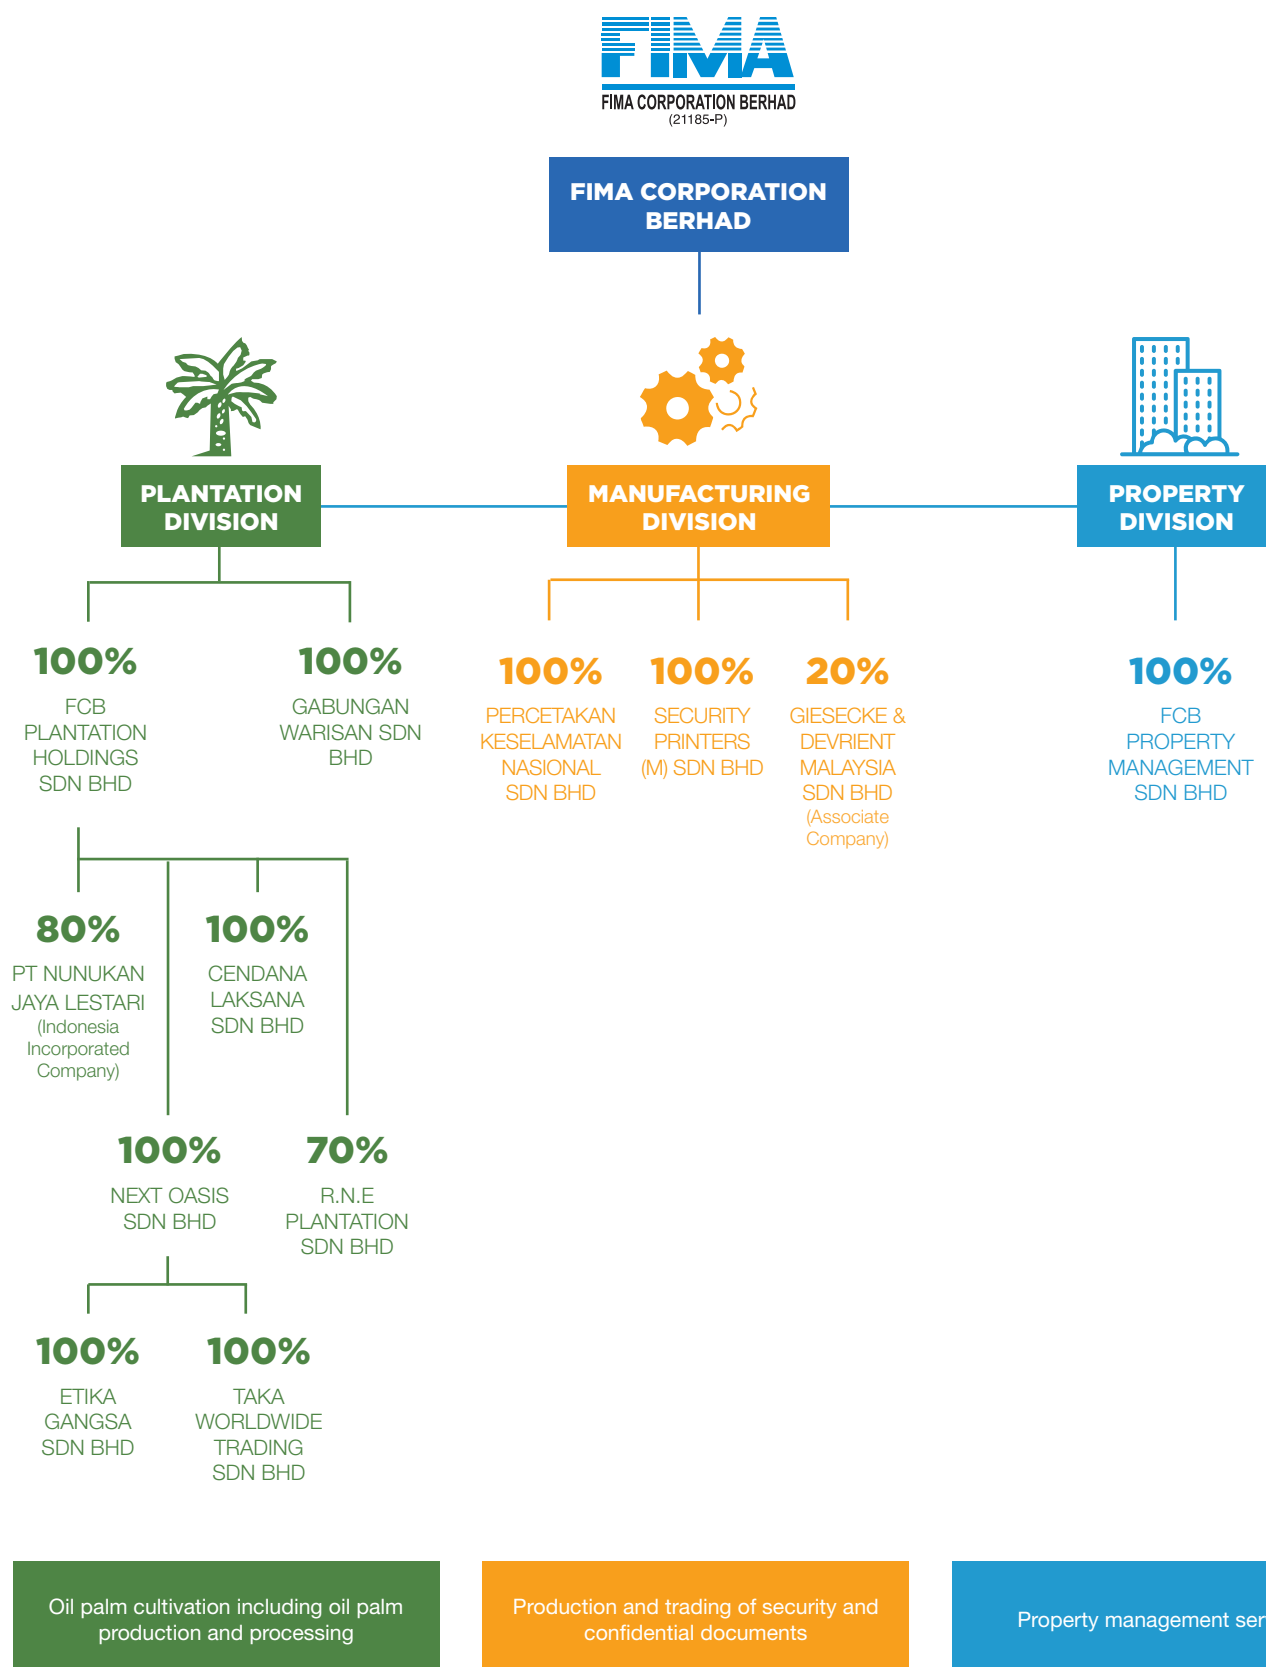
FIMA
FIMA CORPORATION BERHAD
(21185-P)

FIMA CORPORATION BERHAD

PLANTATION DIVISION

MANUFACTURING DIVISION

PROPERTY DIVISION

100%
FCB PLANTATION HOLDINGS SDN BHD

100%
GABUNGAN WARISAN SDN BHD

80%
PT NUNUKAN JAYA LESTARI
(Indonesia Incorporated Company)

100%
CENDANA LAKSANA SDN BHD

100%
NEXT OASIS SDN BHD

70%
R.N.E PLANTATION SDN BHD

100%
ETIKA GANGSA SDN BHD

100%
TAKA WORLDWIDE TRADING SDN BHD

100%
PERCETAKAN KESELAMATAN NASIONAL SDN BHD

100%
SECURITY PRINTERS (M) SDN BHD

20%
GIESECKE & DEVRIENT MALAYSIA SDN BHD
(Associate Company)

100%
FCB PROPERTY MANAGEMENT SDN BHD

Oil palm cultivation including oil palm production and processing

Production and trading of security and confidential documents

Property management ser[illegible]